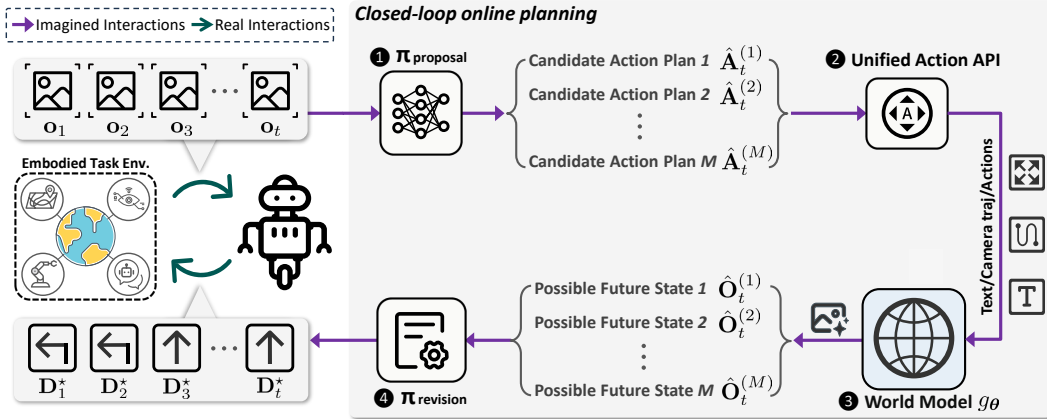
Imagined Interactions  Real Interactions

Closed-loop online planning

$\mathbf{o}_1$ $\mathbf{o}_2$ $\mathbf{o}_3$ ··· $\mathbf{o}_t$

Embodied Task Env.

❶ $\pi$ proposal

Candidate Action Plan 1 $\hat{\mathbf{A}}_t^{(1)}$
Candidate Action Plan 2 $\hat{\mathbf{A}}_t^{(2)}$
⋮
Candidate Action Plan M $\hat{\mathbf{A}}_t^{(M)}$

❷ Unified Action API

Text/Camera traj/Actions

Possible Future State 1 $\hat{\mathbf{O}}_t^{(1)}$
Possible Future State 2 $\hat{\mathbf{O}}_t^{(2)}$
⋮
Possible Future State M $\hat{\mathbf{O}}_t^{(M)}$

❸ World Model $g_{\boldsymbol{\theta}}$

❹ $\pi$ revision

$\mathbf{D}_1^{\star}$ $\mathbf{D}_2^{\star}$ $\mathbf{D}_3^{\star}$ ··· $\mathbf{D}_t^{\star}$